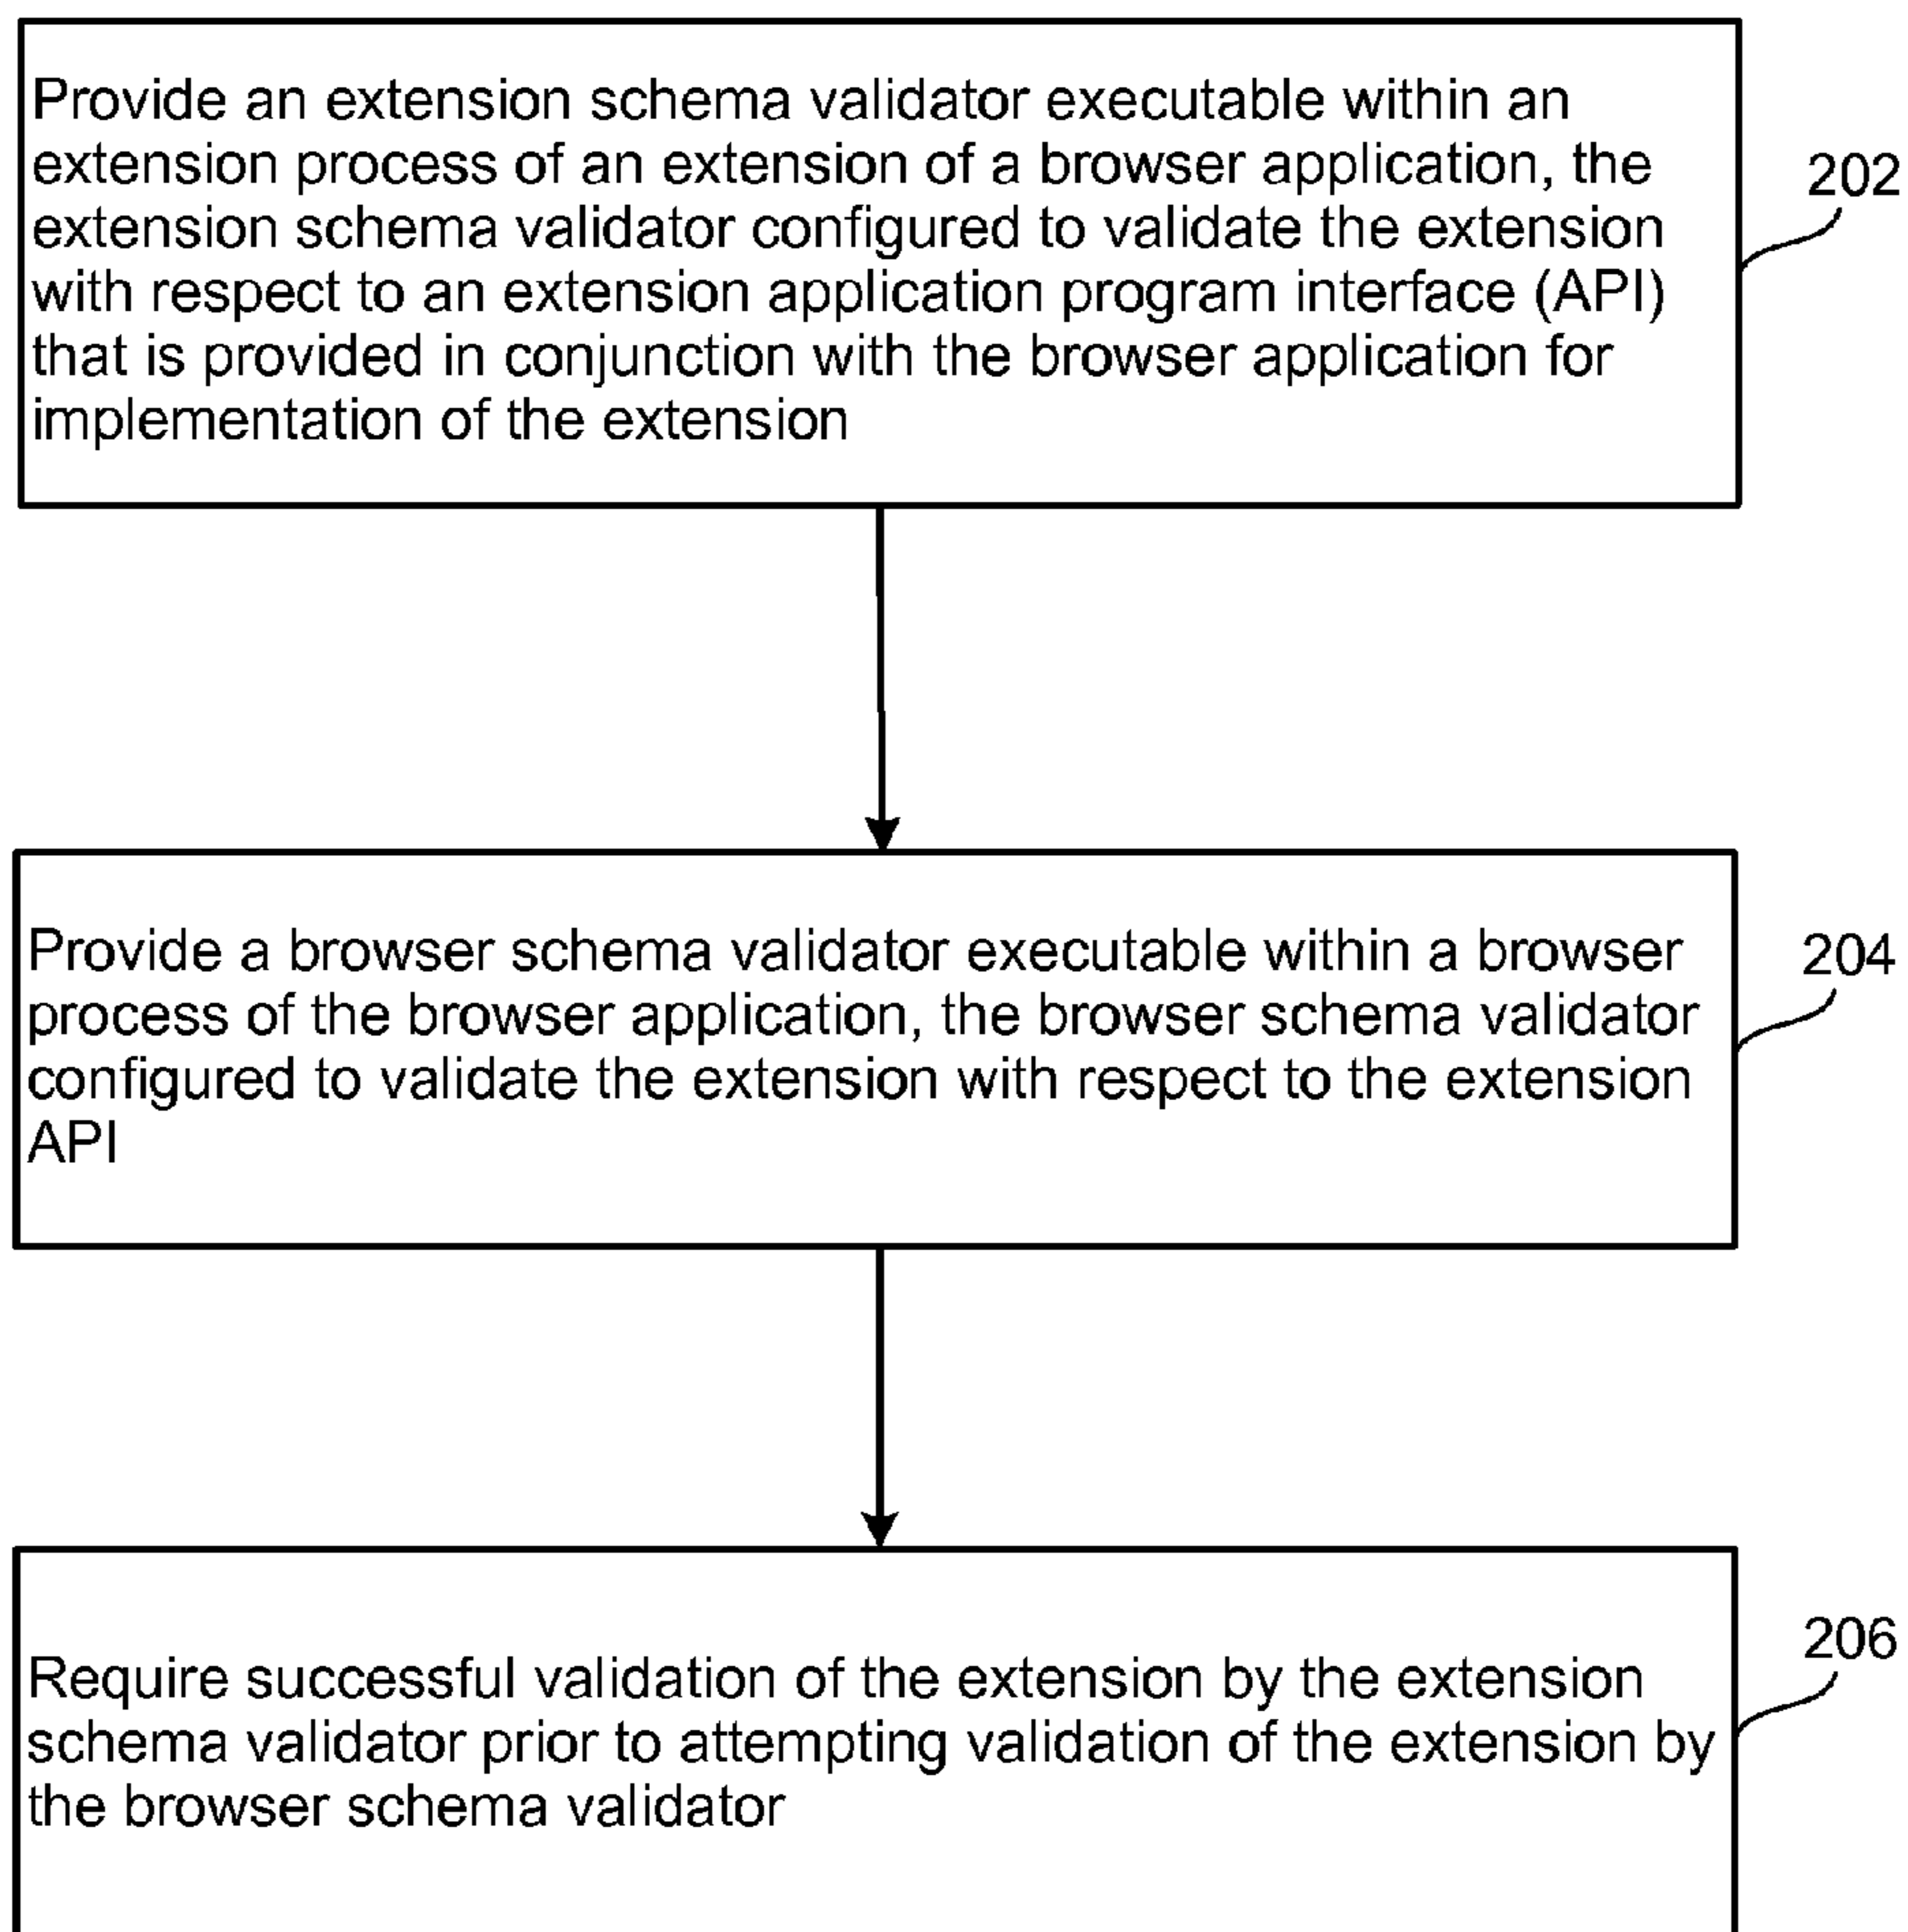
Provide an extension schema validator executable within an extension process of an extension of a browser application, the extension schema validator configured to validate the extension with respect to an extension application program interface (API) that is provided in conjunction with the browser application for implementation of the extension

202

Provide a browser schema validator executable within a browser process of the browser application, the browser schema validator configured to validate the extension with respect to the extension API

204

206

Require successful validation of the extension by the extension schema validator prior to attempting validation of the extension by the browser schema validator